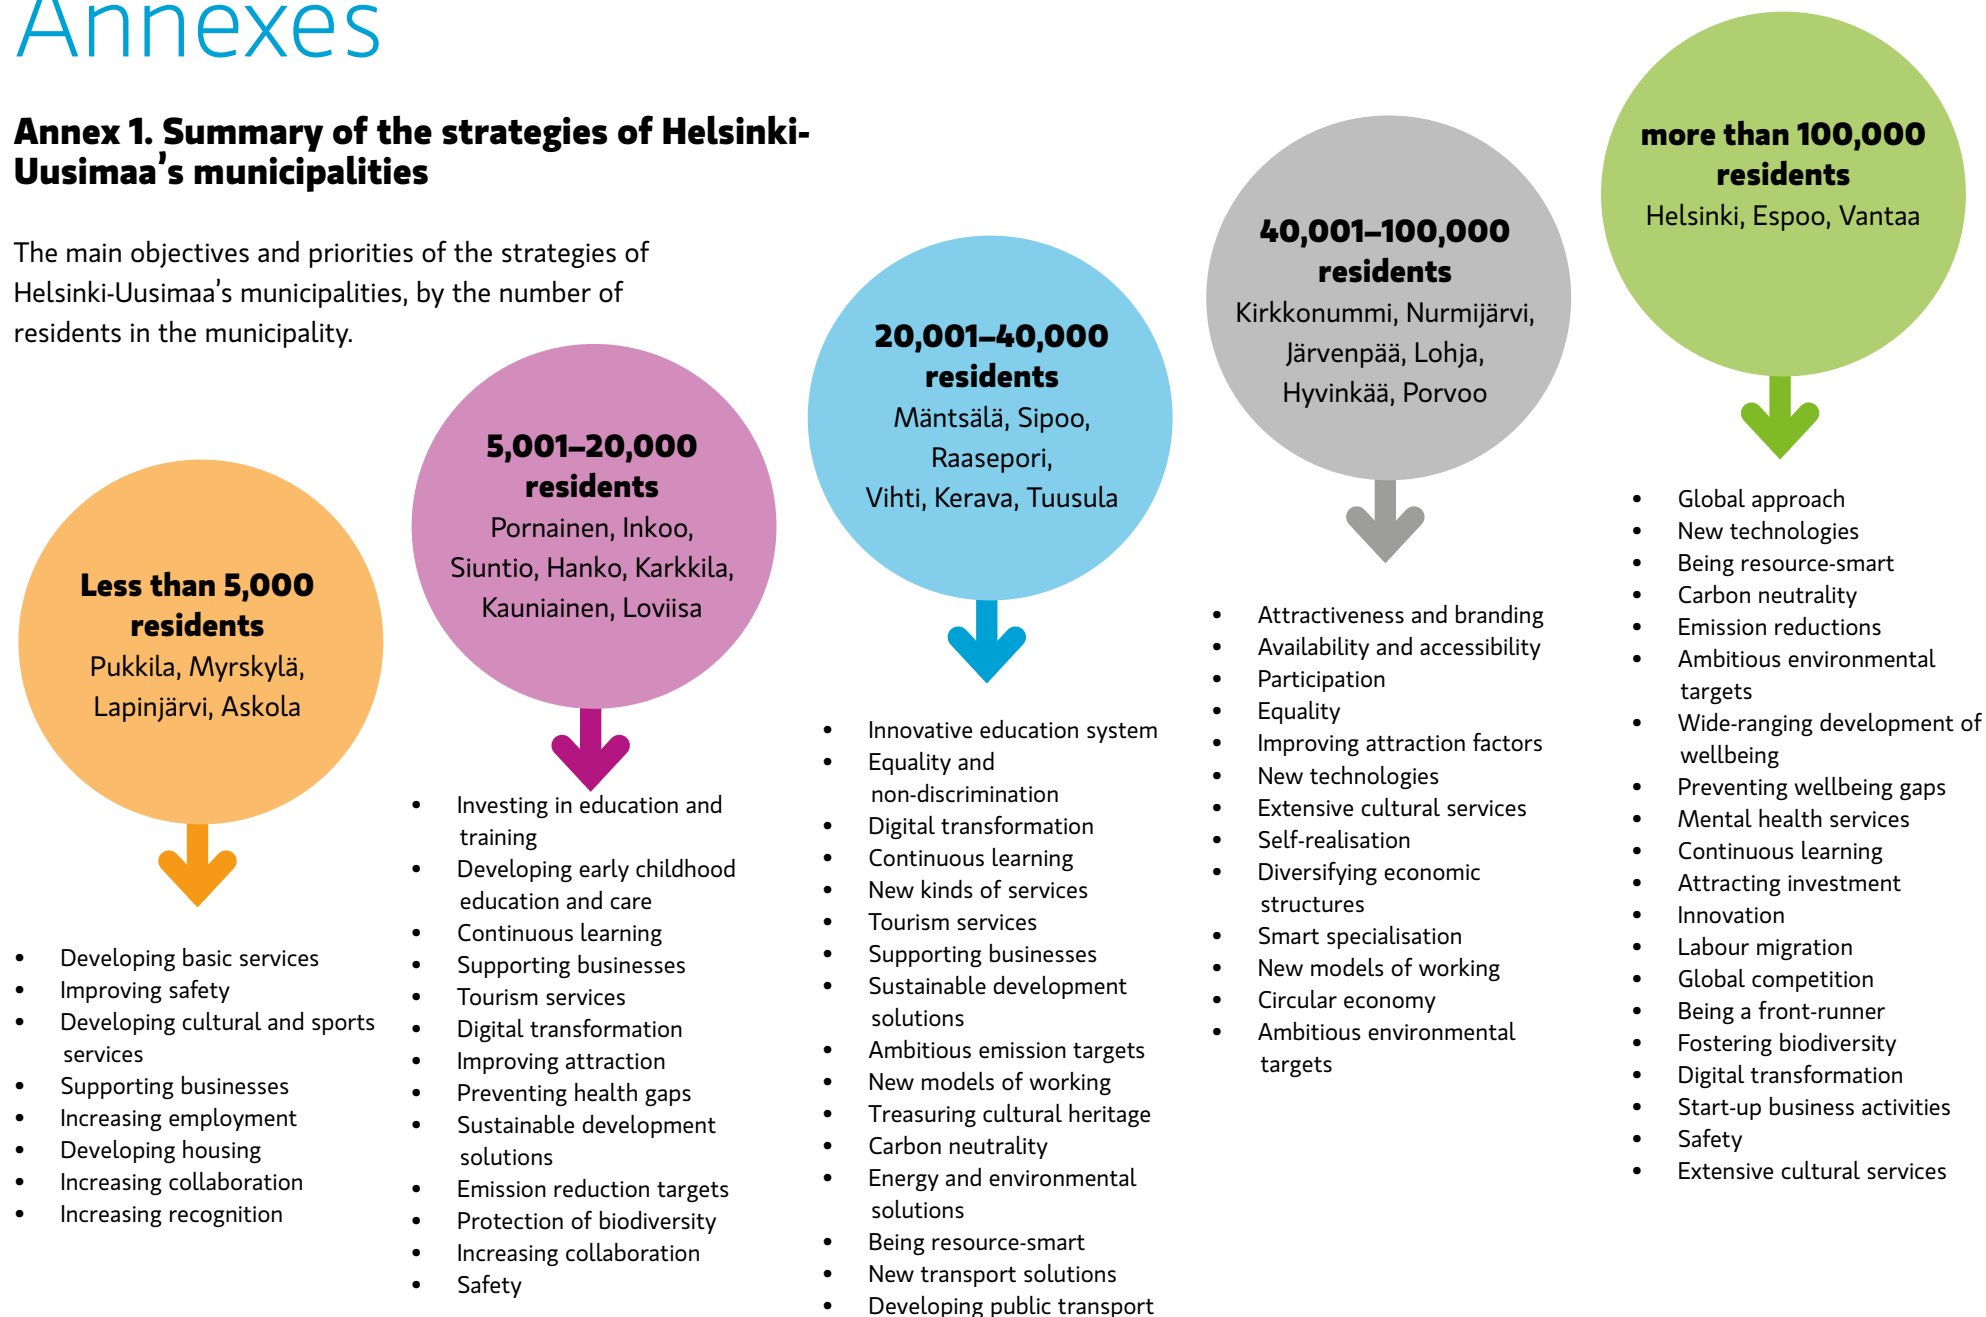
Annexes

Annex 1. Summary of the strategies of Helsinki-Uusimaa's municipalities

The main objectives and priorities of the strategies of Helsinki-Uusimaa's municipalities, by the number of residents in the municipality.

Less than 5,000 residents
Pukkila, Myrskylä, Lapinjärvi, Askola

- Developing basic services
- Improving safety
- Developing cultural and sports services
- Supporting businesses
- Increasing employment
- Developing housing
- Increasing collaboration
- Increasing recognition

5,001–20,000 residents
Pornainen, Inkoo, Siuntio, Hanko, Karkkila, Kauniainen, Loviisa

- Investing in education and training
- Developing early childhood education and care
- Continuous learning
- Supporting businesses
- Tourism services
- Digital transformation
- Improving attraction
- Preventing health gaps
- Sustainable development solutions
- Emission reduction targets
- Protection of biodiversity
- Increasing collaboration
- Safety

20,001–40,000 residents
Mäntsälä, Sipoo, Raasepori, Vihti, Kerava, Tuusula

- Innovative education system
- Equality and non-discrimination
- Digital transformation
- Continuous learning
- New kinds of services
- Tourism services
- Supporting businesses
- Sustainable development solutions
- Ambitious emission targets
- New models of working
- Treasuring cultural heritage
- Carbon neutrality
- Energy and environmental solutions
- Being resource-smart
- New transport solutions
- Developing public transport

40,001–100,000 residents
Kirkkonummi, Nurmijärvi, Järvenpää, Lohja, Hyvinkää, Porvoo

- Attractiveness and branding
- Availability and accessibility
- Participation
- Equality
- Improving attraction factors
- New technologies
- Extensive cultural services
- Self-realisation
- Diversifying economic structures
- Smart specialisation
- New models of working
- Circular economy
- Ambitious environmental targets

more than 100,000 residents
Helsinki, Espoo, Vantaa

- Global approach
- New technologies
- Being resource-smart
- Carbon neutrality
- Emission reductions
- Ambitious environmental targets
- Wide-ranging development of wellbeing
- Preventing wellbeing gaps
- Mental health services
- Continuous learning
- Attracting investment
- Innovation
- Labour migration
- Global competition
- Being a front-runner
- Fostering biodiversity
- Digital transformation
- Start-up business activities
- Safety
- Extensive cultural services